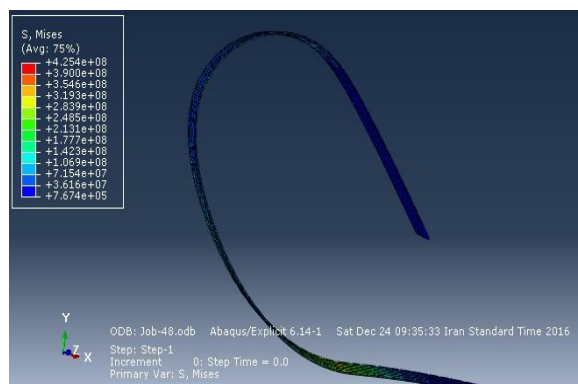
S, Mises
(Avg: 75%)
+4.254e+08
+3.900e+08
+3.546e+08
+3.193e+08
+2.839e+08
+2.485e+08
+2.131e+08
+1.777e+08
+1.423e+08
+1.069e+08
+7.154e+07
+3.616e+07
+7.674e+05

Y
Z X

ODB: Job-48.odb Abaqus/Explicit 6.14-1 Sat Dec 24 09:35:33 Iran Standard Time 2016

Step: Step-1
Increment 0: Step Time = 0.0
Primary Var: S, Mises